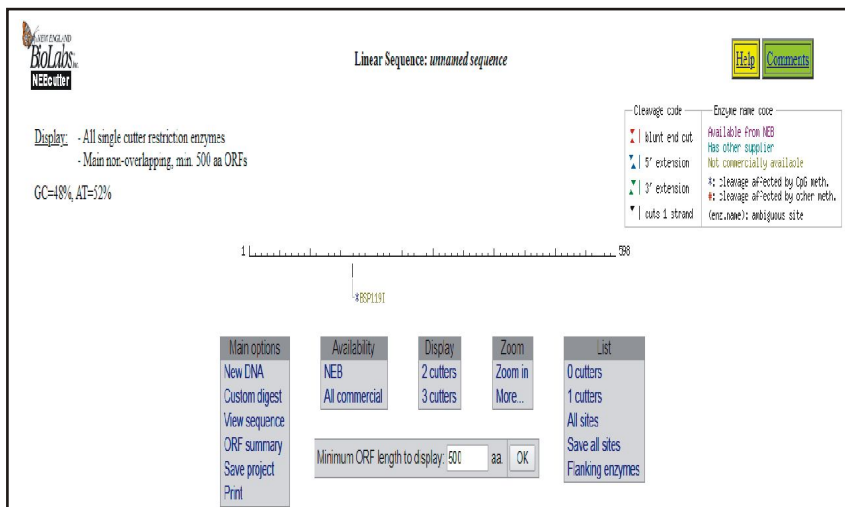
NEW ENGLAND BioLabs Inc.
NEBcutter

Linear Sequence: *unnamed sequence*

Help | Comments

Display: - All single cutter restriction enzymes
- Main non-overlapping, min. 500 aa ORFs

GC=48%, AT=52%

Cleavage code
blunt end cut
5' extension
3' extension
cuts 1 strand

Enzyme name code
Available from NEB
Has other supplier
Not commercially available
*: cleavage affected by CpG meth.
#: cleavage affected by other meth.
(enz.name): ambiguous site

1 598

*BSP119I

| Main options | Availability | Display | Zoom | List |
|---|---|---|---|---|
| New DNA | NEB | 2 cutters | Zoom in | 0 cutters |
| Custom digest | All commercial | 3 cutters | More... | 1 cutters |
| View sequence | | | | All sites |
| ORF summary | | | | Save all sites |
| Save project | | | | Flanking enzymes |
| Print | | | | |

Minimum ORF length to display: 500 aa. OK